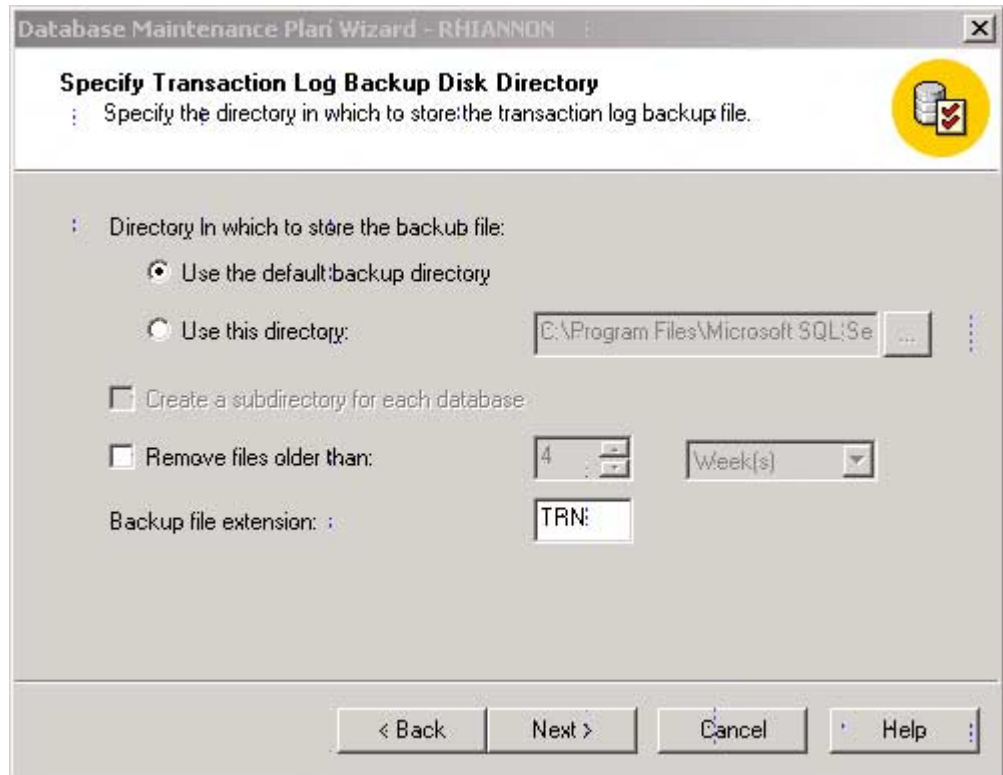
Database Maintenance Plan Wizard - RHIANNON

Specify Transaction Log Backup Disk Directory

Specify the directory in which to store the transaction log backup file.

Directory In which to store the backub file:

Use the default backup directory

Use this directory:

C:\Program Files\Microsoft SQL Se

...

Create a subdirectory for each database

Remove files older than:

4

Week(s)

Backup file extension:

TRN

< Back

Next >

Cancel

Help